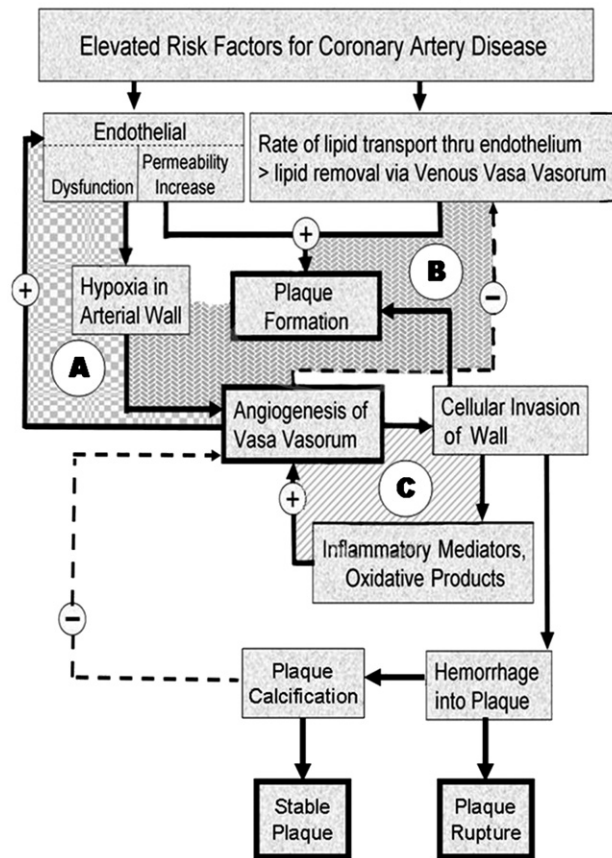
Elevated Risk Factors for Coronary Artery Disease

Endothelial

Dysfunction

Permeability Increase

Rate of lipid transport thru endothelium > lipid removal via Venous Vasa Vasorum

+

+

Hypoxia in Arterial Wall

Plaque Formation

B

−

A

Angiogenesis of Vasa Vasorum

Cellular Invasion of Wall

+

C

Inflammatory Mediators, Oxidative Products

−

Plaque Calcification

Hemorrhage into Plaque

Stable Plaque

Plaque Rupture